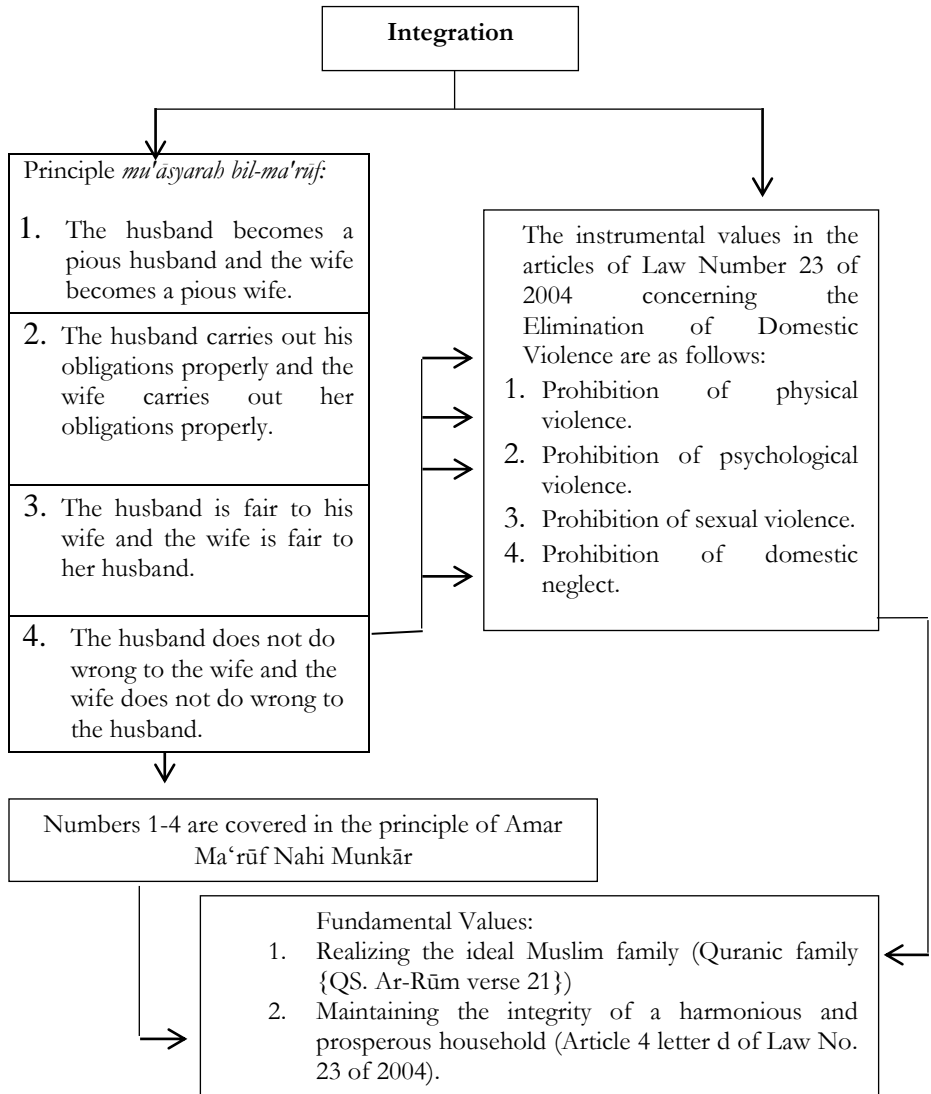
Integration

Principle *mu'āsyarah bil-ma'rūf:*

1. The husband becomes a pious husband and the wife becomes a pious wife.

2. The husband carries out his obligations properly and the wife carries out her obligations properly.

3. The husband is fair to his wife and the wife is fair to her husband.

4. The husband does not do wrong to the wife and the wife does not do wrong to the husband.

The instrumental values in the articles of Law Number 23 of 2004 concerning the Elimination of Domestic Violence are as follows:
1. Prohibition of physical violence.
2. Prohibition of psychological violence.
3. Prohibition of sexual violence.
4. Prohibition of domestic neglect.

Numbers 1-4 are covered in the principle of Amar Ma'rūf Nahi Munkār

Fundamental Values:
1. Realizing the ideal Muslim family (Quranic family {QS. Ar-Rūm verse 21})
2. Maintaining the integrity of a harmonious and prosperous household (Article 4 letter d of Law No. 23 of 2004).